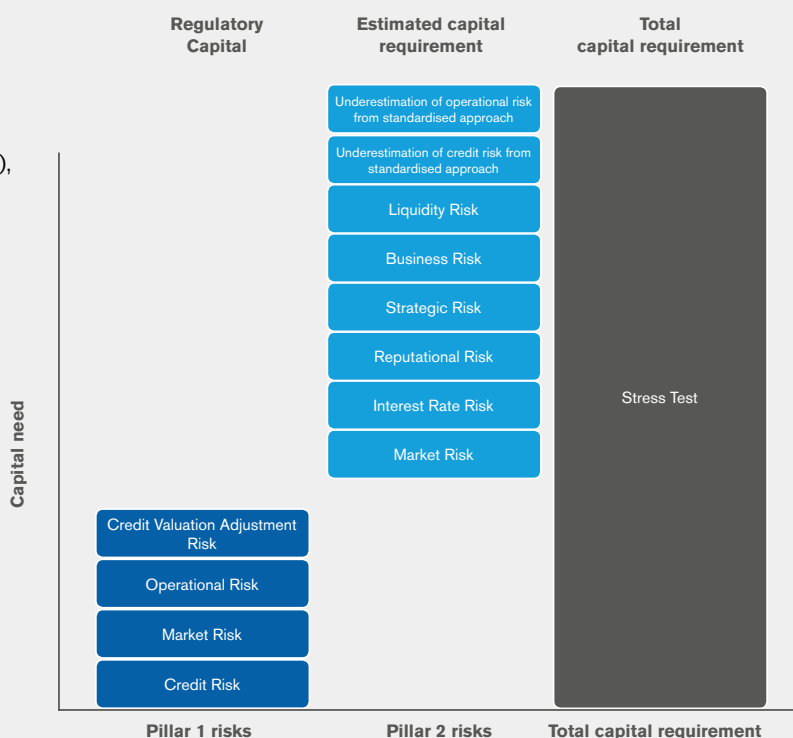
Regulatory Capital

Estimated capital requirement

Total capital requirement

),

Capital need

Underestimation of operational risk from standardised approach

Underestimation of credit risk from standardised approach

Liquidity Risk

Business Risk

Strategic Risk

Reputational Risk

Interest Rate Risk

Market Risk

Stress Test

Credit Valuation Adjustment Risk

Operational Risk

Market Risk

Credit Risk

Pillar 1 risks

Pillar 2 risks

Total capital requirement